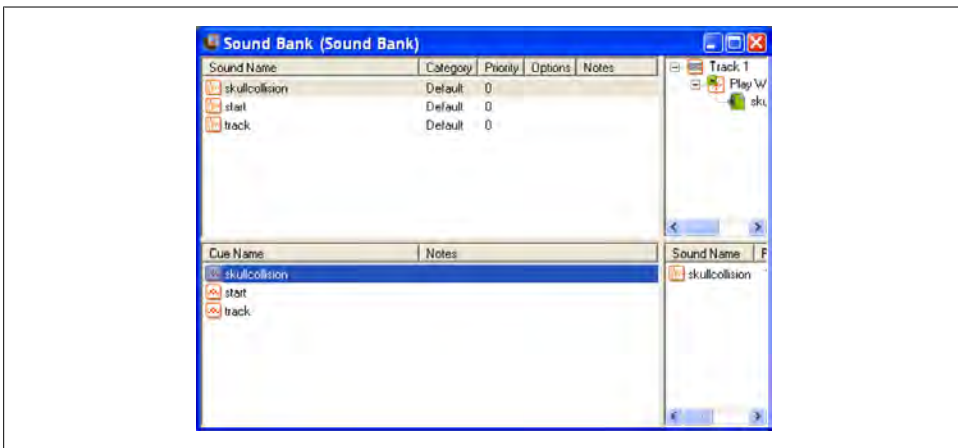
Sound Bank (Sound Bank)

| Sound Name | Category | Priority | Options | Notes |
|---|---|---|---|---|
| skullcollision | Default | 0 | | |
| start | Default | 0 | | |
| track | Default | 0 | | |

Track 1
Play W
sku

| Cue Name | Notes |
|---|---|
| skullcollision | |
| start | |
| track | |

| Sound Name | F |
|---|---|
| skullcollision | |